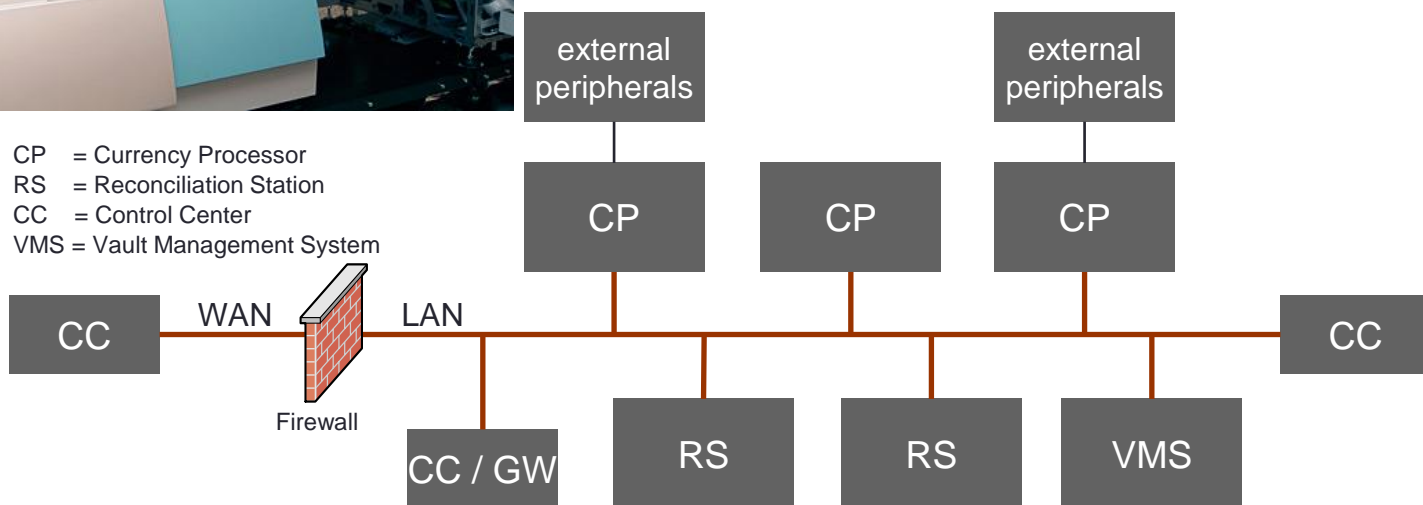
external peripherals

external peripherals

CP = Currency Processor
RS = Reconciliation Station
CC = Control Center
VMS = Vault Management System

CP

CP

CP

CC

WAN

LAN

CC

Firewall

CC / GW

RS

RS

VMS